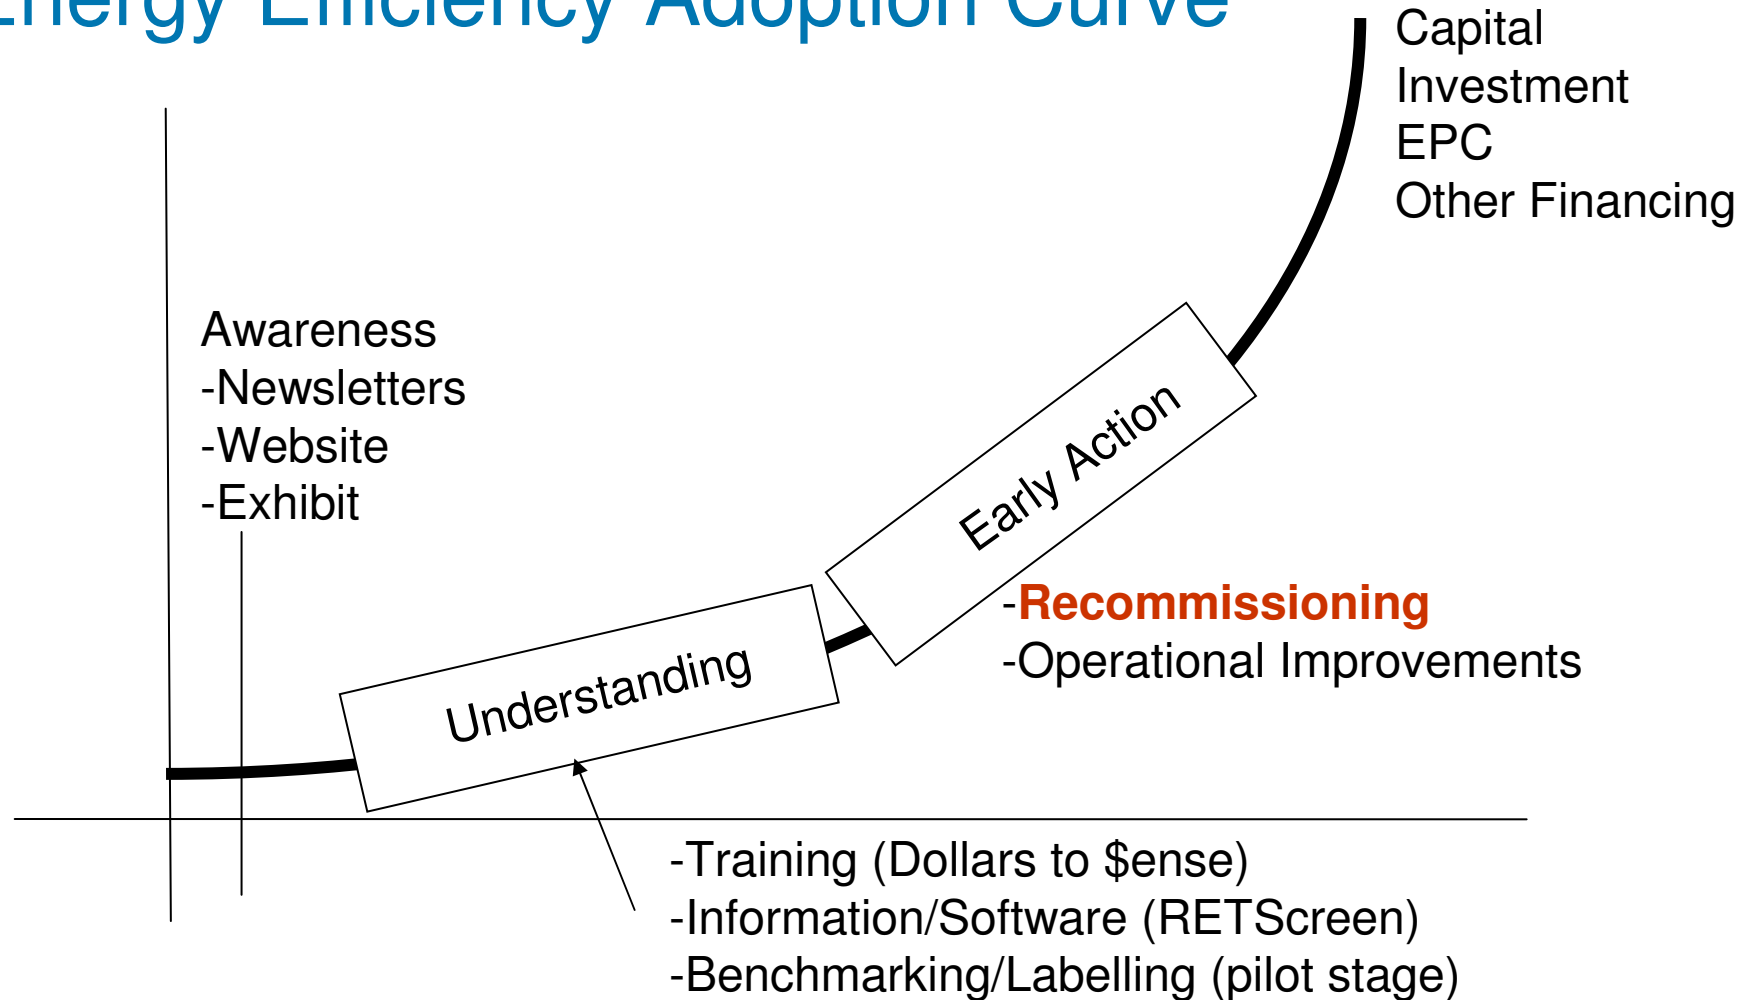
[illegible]nergy Efficiency Adoption Curve

Capital
Investment
EPC
Other Financing

Awareness
-Newsletters
-Website
-Exhibit

Early Action

-Recommissioning
-Operational Improvements

Understanding

-Training (Dollars to $ense)
-Information/Software (RETScreen)
-Benchmarking/Labelling (pilot stage)